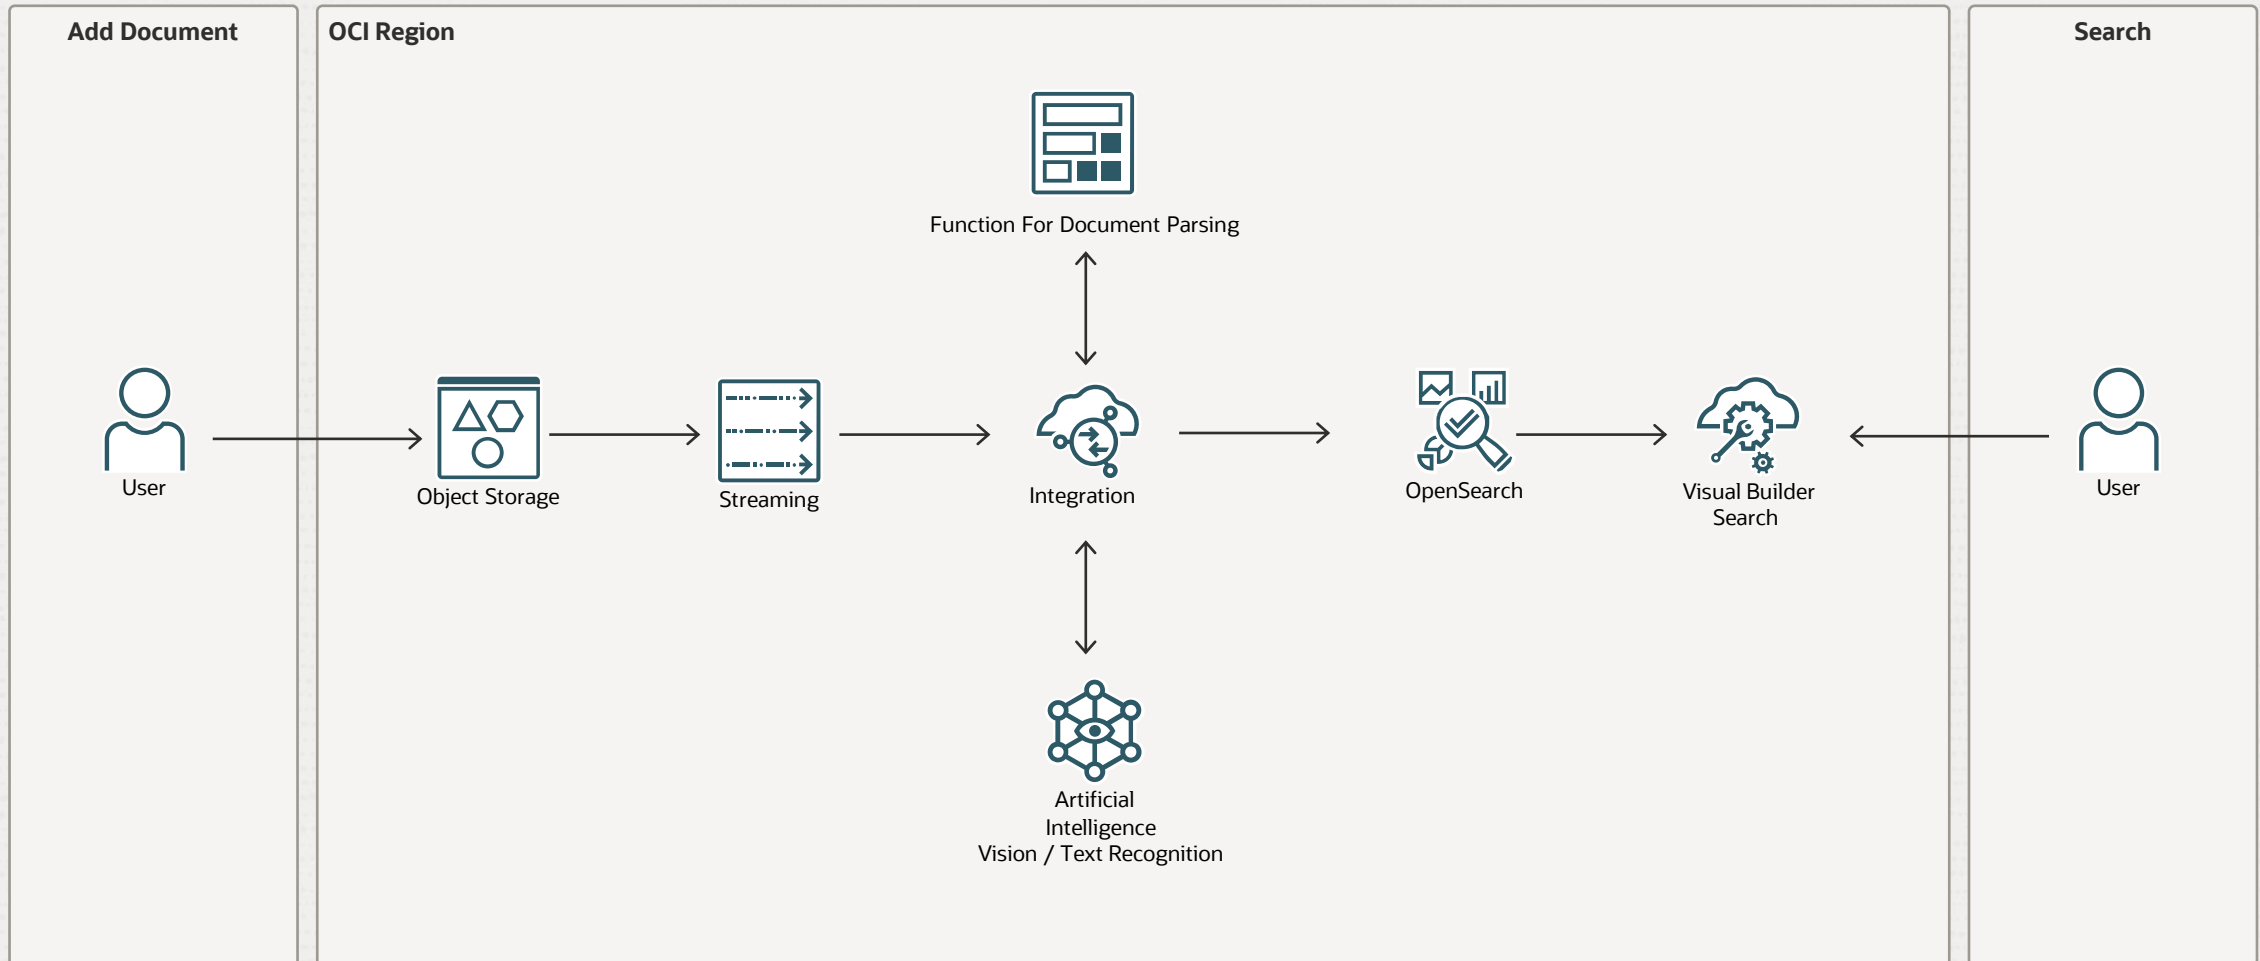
Add Document

User

OCI Region

Function For Document Parsing

Object Storage

Streaming

Integration

OpenSearch

Visual Builder Search

Artificial Intelligence Vision / Text Recognition

Search

User